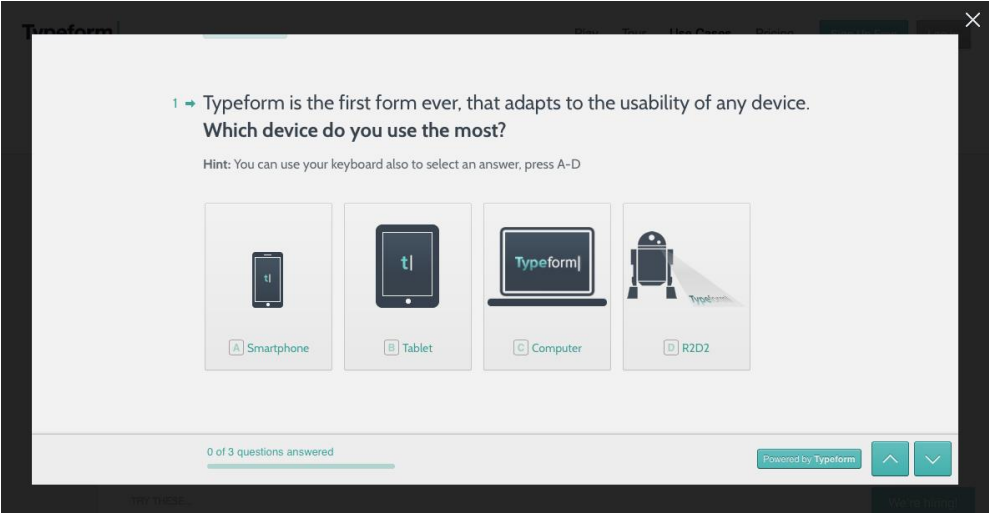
Typeform

Play Tour Use Cases Pricing

1 → Typeform is the first form ever, that adapts to the usability of any device.
**Which device do you use the most?**

**Hint:** You can use your keyboard also to select an answer, press A-D

t|

t|

Typeform|

A Smartphone

B Tablet

C Computer

D R2D2

0 of 3 questions answered

Powered by Typeform

TRY THESE...

We're hiring!